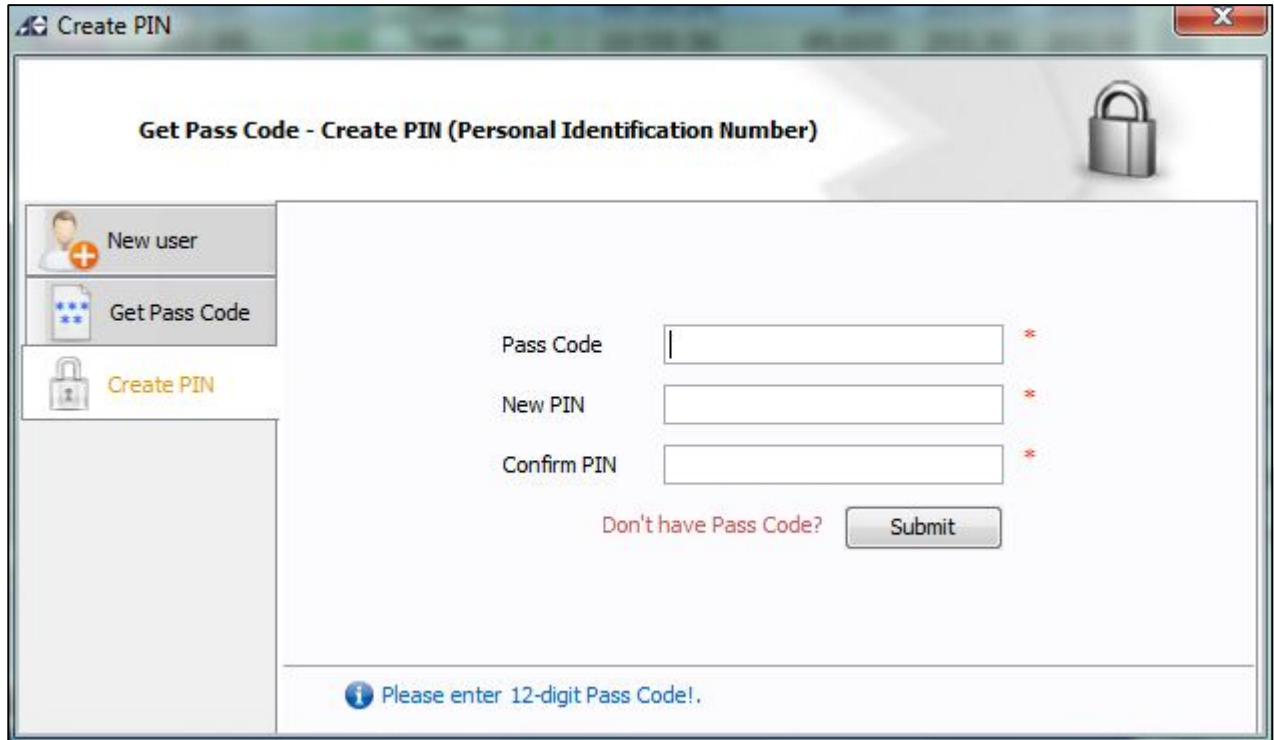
Create PIN

Get Pass Code - Create PIN (Personal Identification Number)

New user

Get Pass Code

Create PIN

Pass Code *

New PIN *

Confirm PIN *

Don't have Pass Code? Submit

Please enter 12-digit Pass Code!.